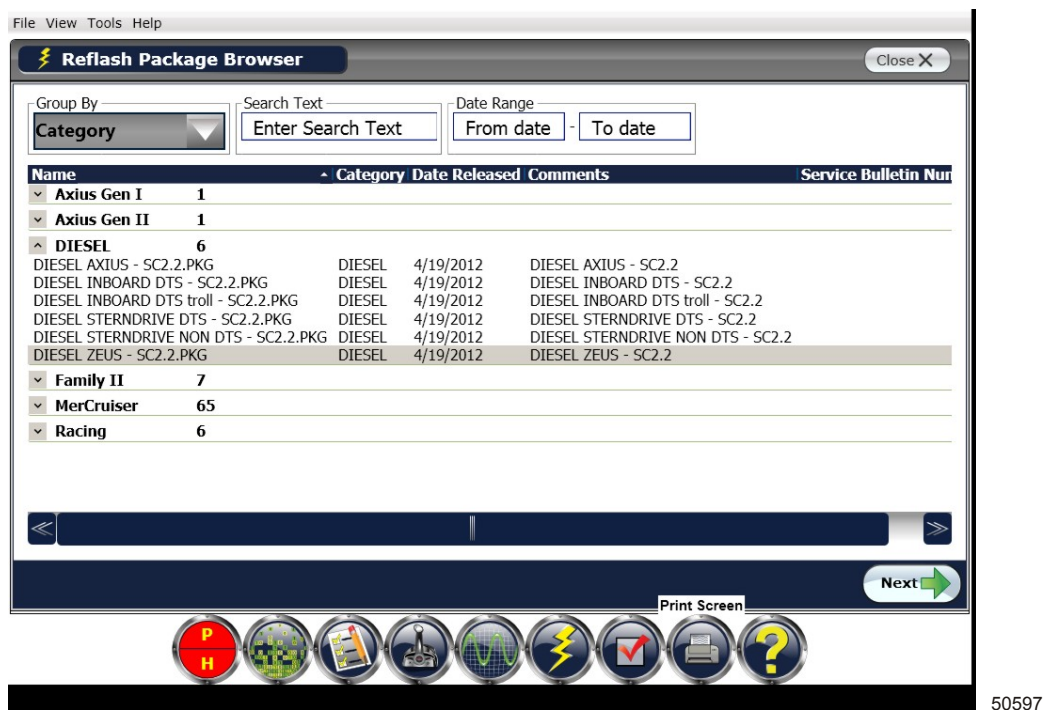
File View Tools Help

Reflash Package Browser

Close

Group By
Category

Search Text
Enter Search Text

Date Range
From date - To date

| Name | Category | Date Released | Comments | Service Bulletin Nun |
|---|---|---|---|---|
| Axius Gen I 1 | | | | |
| Axius Gen II 1 | | | | |
| DIESEL 6 | | | | |
| DIESEL AXIUS - SC2.2.PKG | DIESEL | 4/19/2012 | DIESEL AXIUS - SC2.2 | |
| DIESEL INBOARD DTS - SC2.2.PKG | DIESEL | 4/19/2012 | DIESEL INBOARD DTS - SC2.2 | |
| DIESEL INBOARD DTS troll - SC2.2.PKG | DIESEL | 4/19/2012 | DIESEL INBOARD DTS troll - SC2.2 | |
| DIESEL STERNDRIVE DTS - SC2.2.PKG | DIESEL | 4/19/2012 | DIESEL STERNDRIVE DTS - SC2.2 | |
| DIESEL STERNDRIVE NON DTS - SC2.2.PKG | DIESEL | 4/19/2012 | DIESEL STERNDRIVE NON DTS - SC2.2 | |
| DIESEL ZEUS - SC2.2.PKG | DIESEL | 4/19/2012 | DIESEL ZEUS - SC2.2 | |
| Family II 7 | | | | |
| MerCruiser 65 | | | | |
| Racing 6 | | | | |

Next

Print Screen

P
H

50597